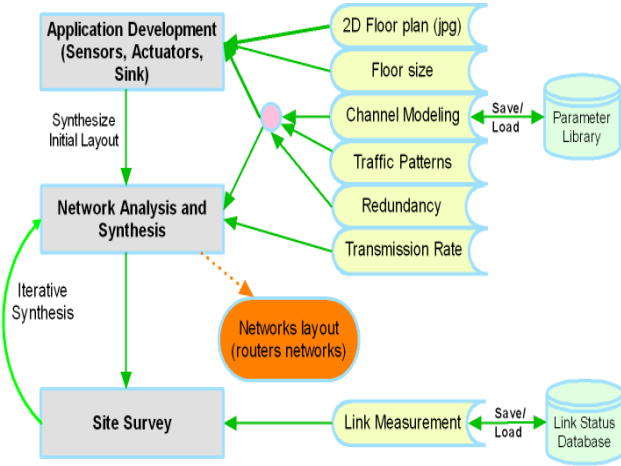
Application Development (Sensors, Actuators, Sink)

Synthesize Initial Layout

Network Analysis and Synthesis

Iterative Synthesis

Site Survey

2D Floor plan (jpg)

Floor size

Channel Modeling

Traffic Patterns

Redundancy

Transmission Rate

Save/ Load

Parameter Library

Networks layout (routers networks)

Link Measurement

Save/ Load

Link Status Database